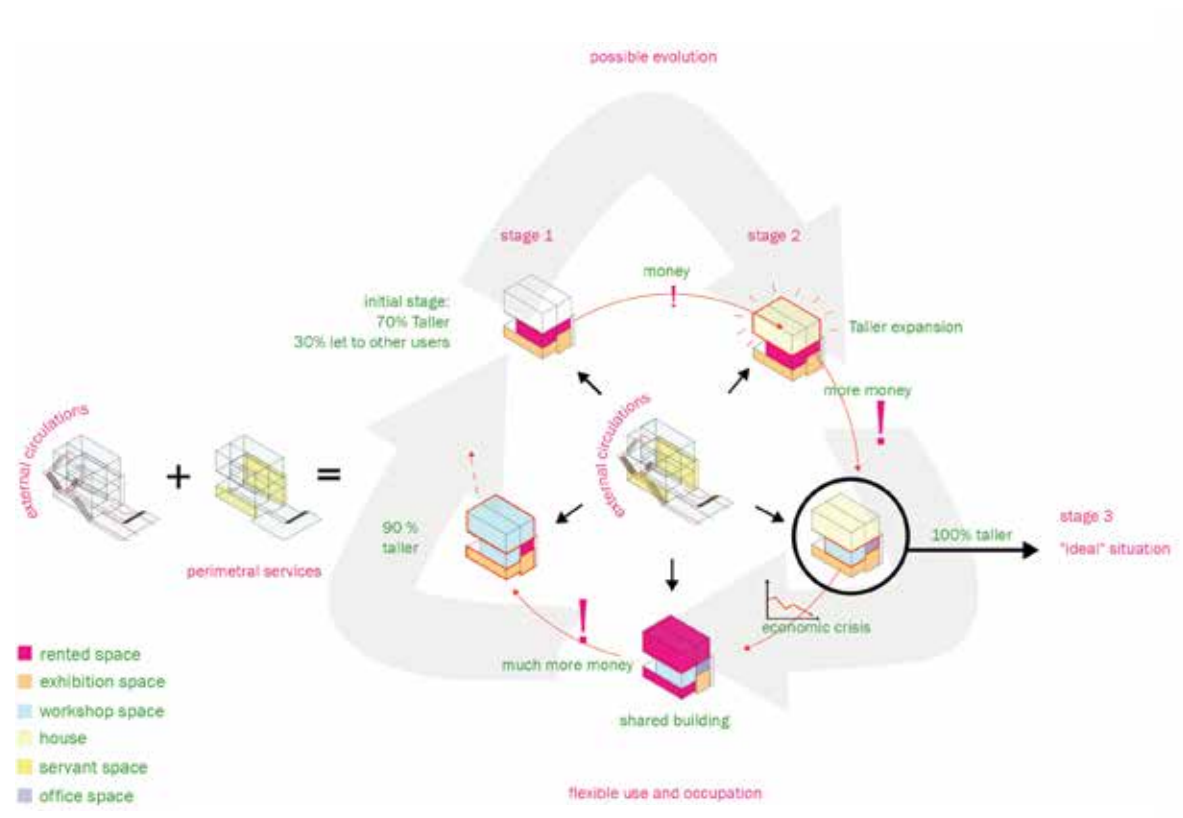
possible evolution

stage 1

stage 2

money

!

initial stage:
70% Taller
30% let to other users

Taller expansion

more money

!

external circulations

+

=

external circulations

90 %
taller

100% taller

stage 3

"ideal" situation

perimetral services

!

economic crisis

much more money

shared building

■ rented space
■ exhibition space
■ workshop space
■ house
■ servant space
■ office space

flexible use and occupation